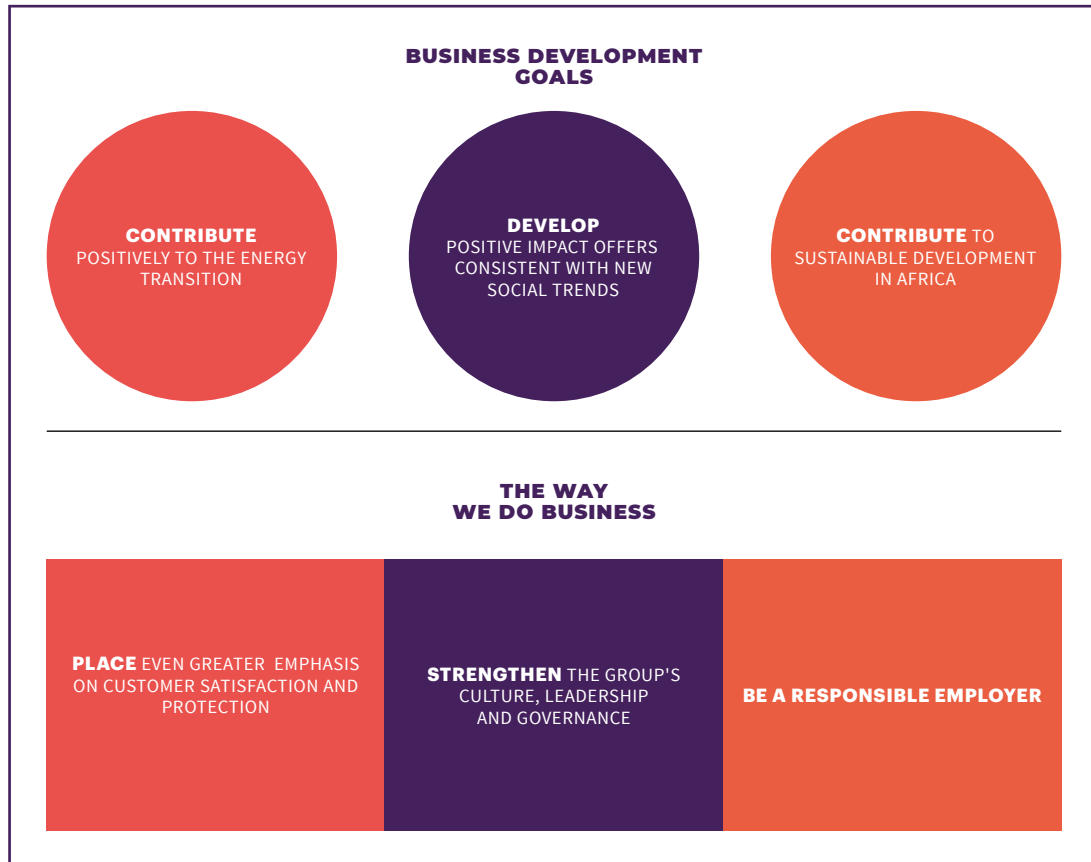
BUSINESS DEVELOPMENT GOALS

CONTRIBUTE POSITIVELY TO THE ENERGY TRANSITION

DEVELOP POSITIVE IMPACT OFFERS CONSISTENT WITH NEW SOCIAL TRENDS

CONTRIBUTE TO SUSTAINABLE DEVELOPMENT IN AFRICA

THE WAY WE DO BUSINESS

PLACE EVEN GREATER EMPHASIS ON CUSTOMER SATISFACTION AND PROTECTION

STRENGTHEN THE GROUP'S CULTURE, LEADERSHIP AND GOVERNANCE

BE A RESPONSIBLE EMPLOYER